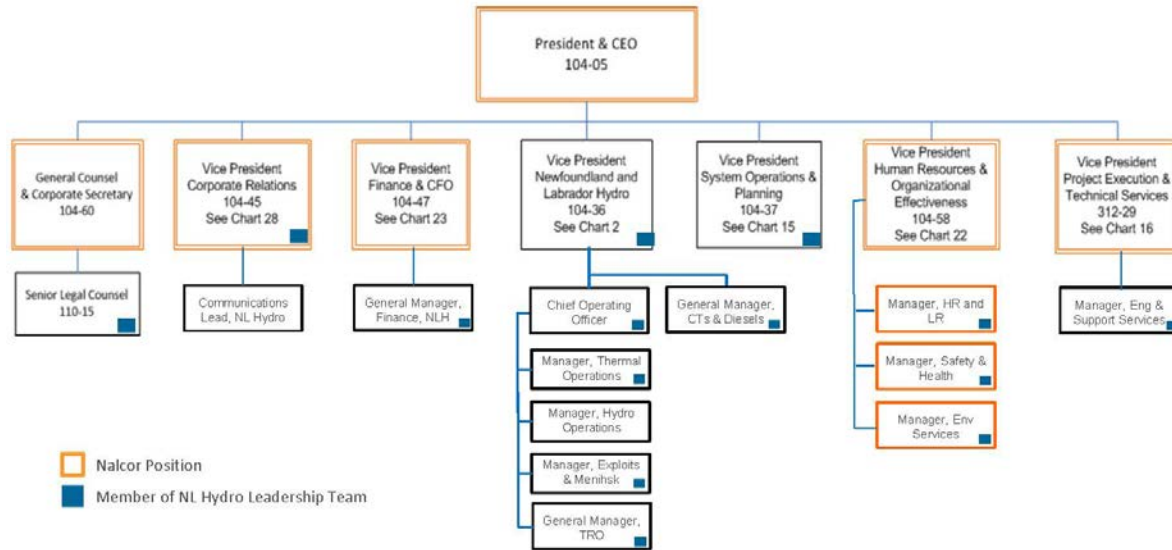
President & CEO
104-05

General Counsel & Corporate Secretary
104-60

Senior Legal Counsel
110-15

Vice President
Corporate Relations
104-45
See Chart 28

Communications Lead, NL Hydro

Vice President
Finance & CFO
104-47
See Chart 23

General Manager, Finance, NLH

Vice President
Newfoundland and Labrador Hydro
104-36
See Chart 2

Chief Operating Officer

Manager, Thermal Operations

Manager, Hydro Operations

Manager, Exploits & Menihsk

General Manager, TRO

General Manager, CTs & Diesels

Vice President
System Operations & Planning
104-37
See Chart 15

Vice President
Human Resources & Organizational Effectiveness
104-58
See Chart 22

Manager, HR and LR

Manager, Safety & Health

Manager, Env Services

Vice President
Project Execution & Technical Services
312-29
See Chart 16

Manager, Eng & Support Services

Nalcor Position
Member of NL Hydro Leadership Team